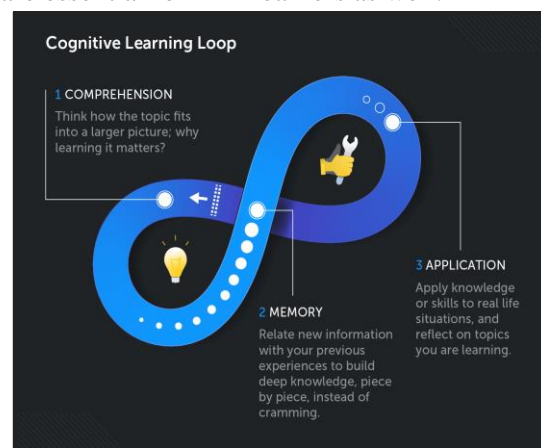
Cognitive Learning Loop

1 COMPREHENSION
Think how the topic fits into a larger picture; why learning it matters?

3 APPLICATION
Apply knowledge or skills to real life situations, and reflect on topics you are learning.

2 MEMORY
Relate new information with your previous experiences to build deep knowledge, piece by piece, instead of cramming.